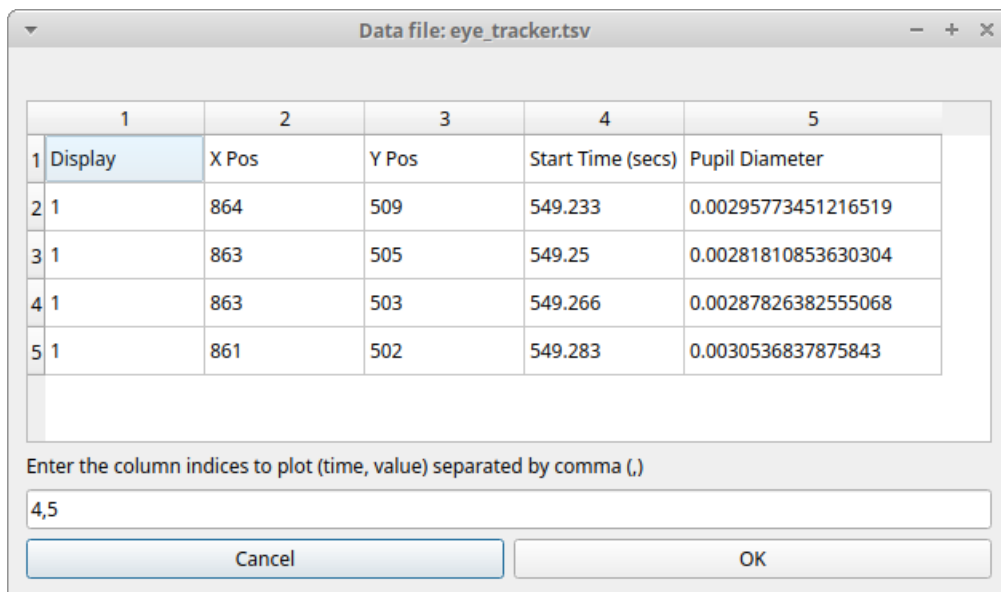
Data file: eye_tracker.tsv

|   | 1 | 2 | 3 | 4 | 5 |
|---|---|---|---|---|---|
| 1 | Display | X Pos | Y Pos | Start Time (secs) | Pupil Diameter |
| 2 | 1 | 864 | 509 | 549.233 | 0.00295773451216519 |
| 3 | 1 | 863 | 505 | 549.25 | 0.00281810853630304 |
| 4 | 1 | 863 | 503 | 549.266 | 0.00287826382555068 |
| 5 | 1 | 861 | 502 | 549.283 | 0.0030536837875843 |

Enter the column indices to plot (time, value) separated by comma (,)

4,5

Cancel

OK